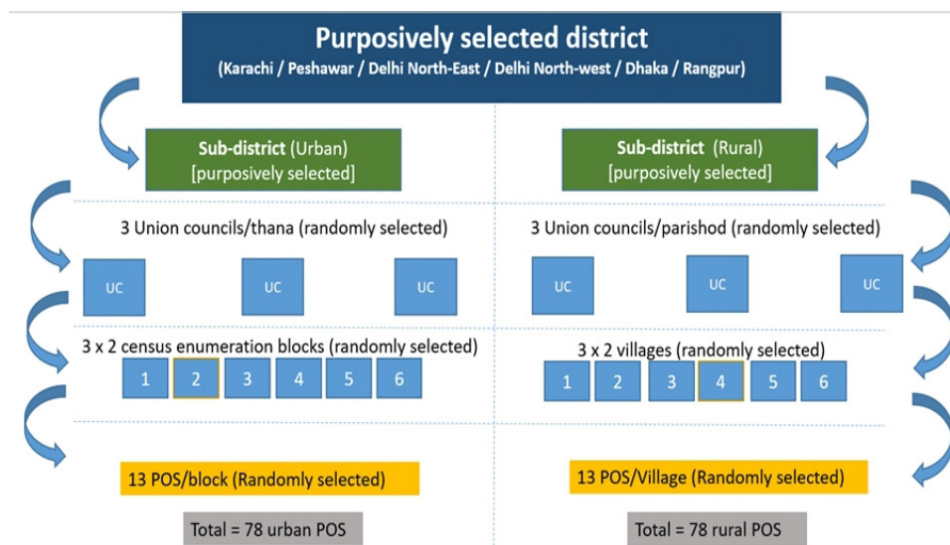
Purposively selected district

(Karachi / Peshawar / Delhi North-East / Delhi North-west / Dhaka / Rangpur)

Sub-district (Urban)
[purposively selected]

Sub-district (Rural)
[purposively selected]

3 Union councils/thana (randomly selected)

3 Union councils/parishod (randomly selected)

UC UC UC

UC UC UC

3 x 2 census enumeration blocks (randomly selected)

1 2 3 4 5 6

3 x 2 villages (randomly selected)

1 2 3 4 5 6

13 POS/block (Randomly selected)

13 POS/Village (Randomly selected)

Total = 78 urban POS

Total = 78 rural POS